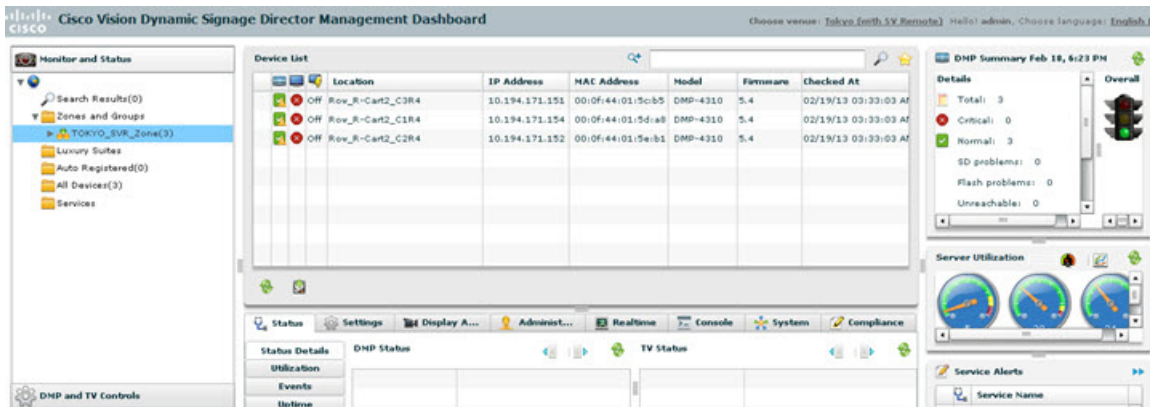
cisco Cisco Vision Dynamic Signage Director Management Dashboard

Choose venue: Tokyo (with SV Remote) Hello! admin. Choose language: English

Monitor and Status

Search Results(0)
Zones and Groups
TOKYO_SVR_Zone(3)
Luxury Suites
Auto Registered(0)
All Devices(3)
Services

DMP and TV Controls

Device List

| | | | Location | IP Address | MAC Address | Model | Firmware | Checked At |
|---|---|---|---|---|---|---|---|---|
| | | Off | Row_R-Cart2_C3R4 | 10.194.171.151 | 00:0f:44:01:5c:b5 | DMP-4310 | 5.4 | 02/19/13 03:33:03 AI |
| | | Off | Row_R-Cart2_C1R4 | 10.194.171.154 | 00:0f:44:01:5d:a8 | DMP-4310 | 5.4 | 02/19/13 03:33:03 AI |
| | | Off | Row_R-Cart2_C2R4 | 10.194.171.152 | 00:0f:44:01:5e:b1 | DMP-4310 | 5.4 | 02/19/13 03:33:03 AI |

Status | Settings | Display A... | Administ... | Realtime | Console | System | Compliance

Status Details
Utilization
Events
Uptime

DMP Status

TV Status

DMP Summary Feb 18, 6:23 PM

Details
Total: 3
Critical: 0
Normal: 3
SD problems: 0
Flash problems: 0
Unreachable: 0

Overall

Server Utilization

Service Alerts

Service Name